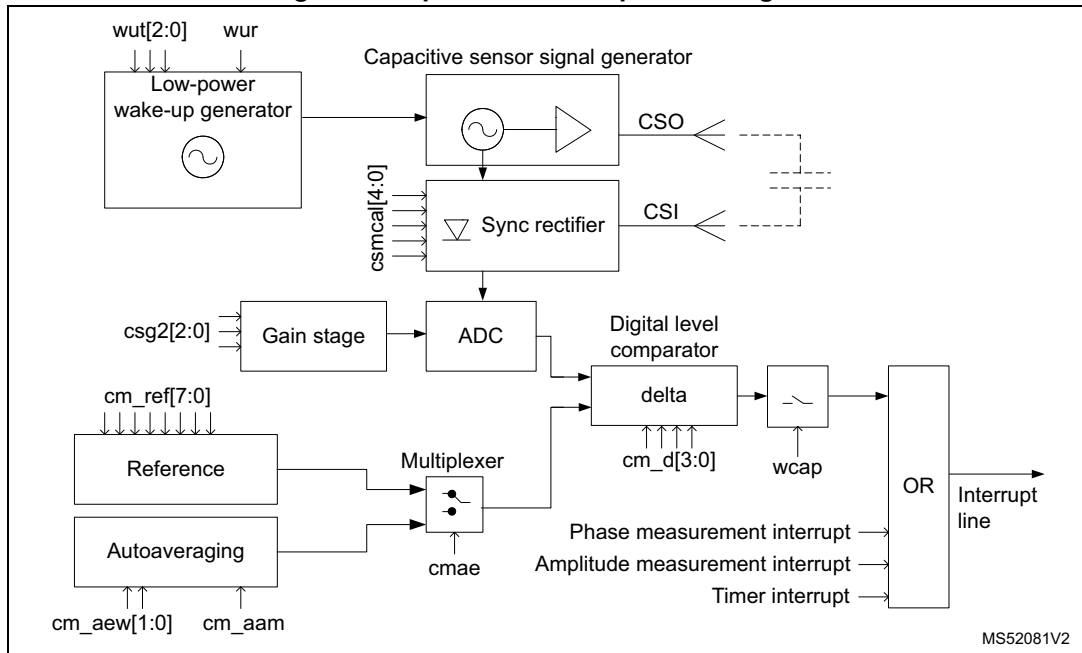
wut[2:0]
wur
Low-power wake-up generator

Capacitive sensor signal generator
CSO
csmcal[4:0]
Sync rectifier
CSI

csg2[2:0]
Gain stage
ADC
Digital level comparator
delta
cm_d[3:0]
wcap

cm_ref[7:0]
Reference
Multiplexer
Autoaveraging
cmae
cm_aew[1:0]
cm_aam

OR
Interrupt line
Phase measurement interrupt
Amplitude measurement interrupt
Timer interrupt

MS52081V2